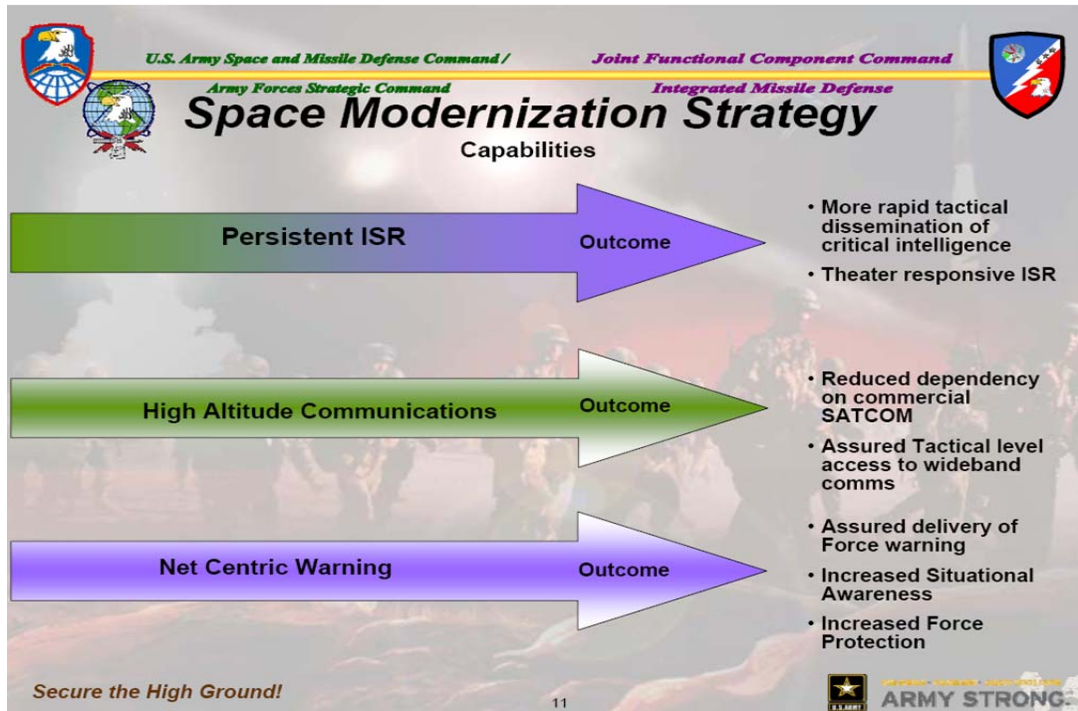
U.S. Army Space and Missile Defense Command /

Army Forces Strategic Command

Joint Functional Component Command

Integrated Missile Defense

Space Modernization Strategy

Capabilities

Persistent ISR

Outcome

• More rapid tactical dissemination of critical intelligence

• Theater responsive ISR

High Altitude Communications

Outcome

• Reduced dependency on commercial SATCOM

• Assured Tactical level access to wideband comms

Net Centric Warning

Outcome

• Assured delivery of Force warning

• Increased Situational Awareness

• Increased Force Protection

Secure the High Ground!

11

U.S. ARMY

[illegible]

ARMY STRONG.